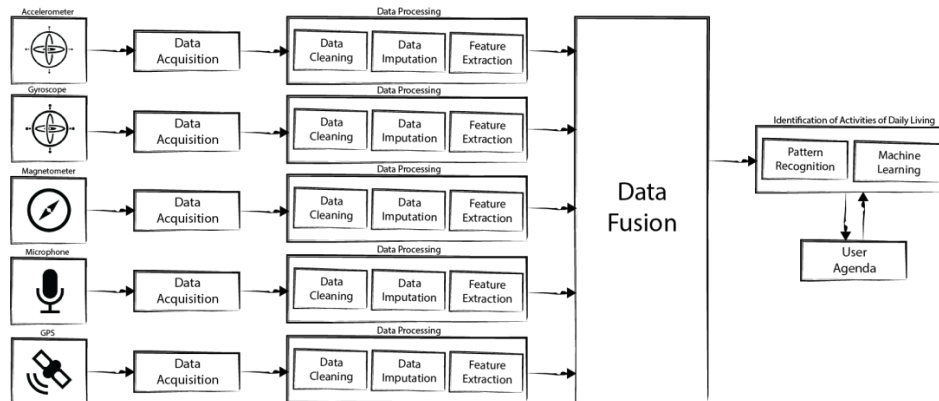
Accelerometer

Data Acquisition

Data Processing

Data Cleaning

Data Imputation

Feature Extraction

Gyroscope

Data Acquisition

Data Processing

Data Cleaning

Data Imputation

Feature Extraction

Magnetometer

Data Acquisition

Data Processing

Data Cleaning

Data Imputation

Feature Extraction

Microphone

Data Acquisition

Data Processing

Data Cleaning

Data Imputation

Feature Extraction

GPS

Data Acquisition

Data Processing

Data Cleaning

Data Imputation

Feature Extraction

Data Fusion

Identification of Activities of Daily Living

Pattern Recognition

Machine Learning

User Agenda